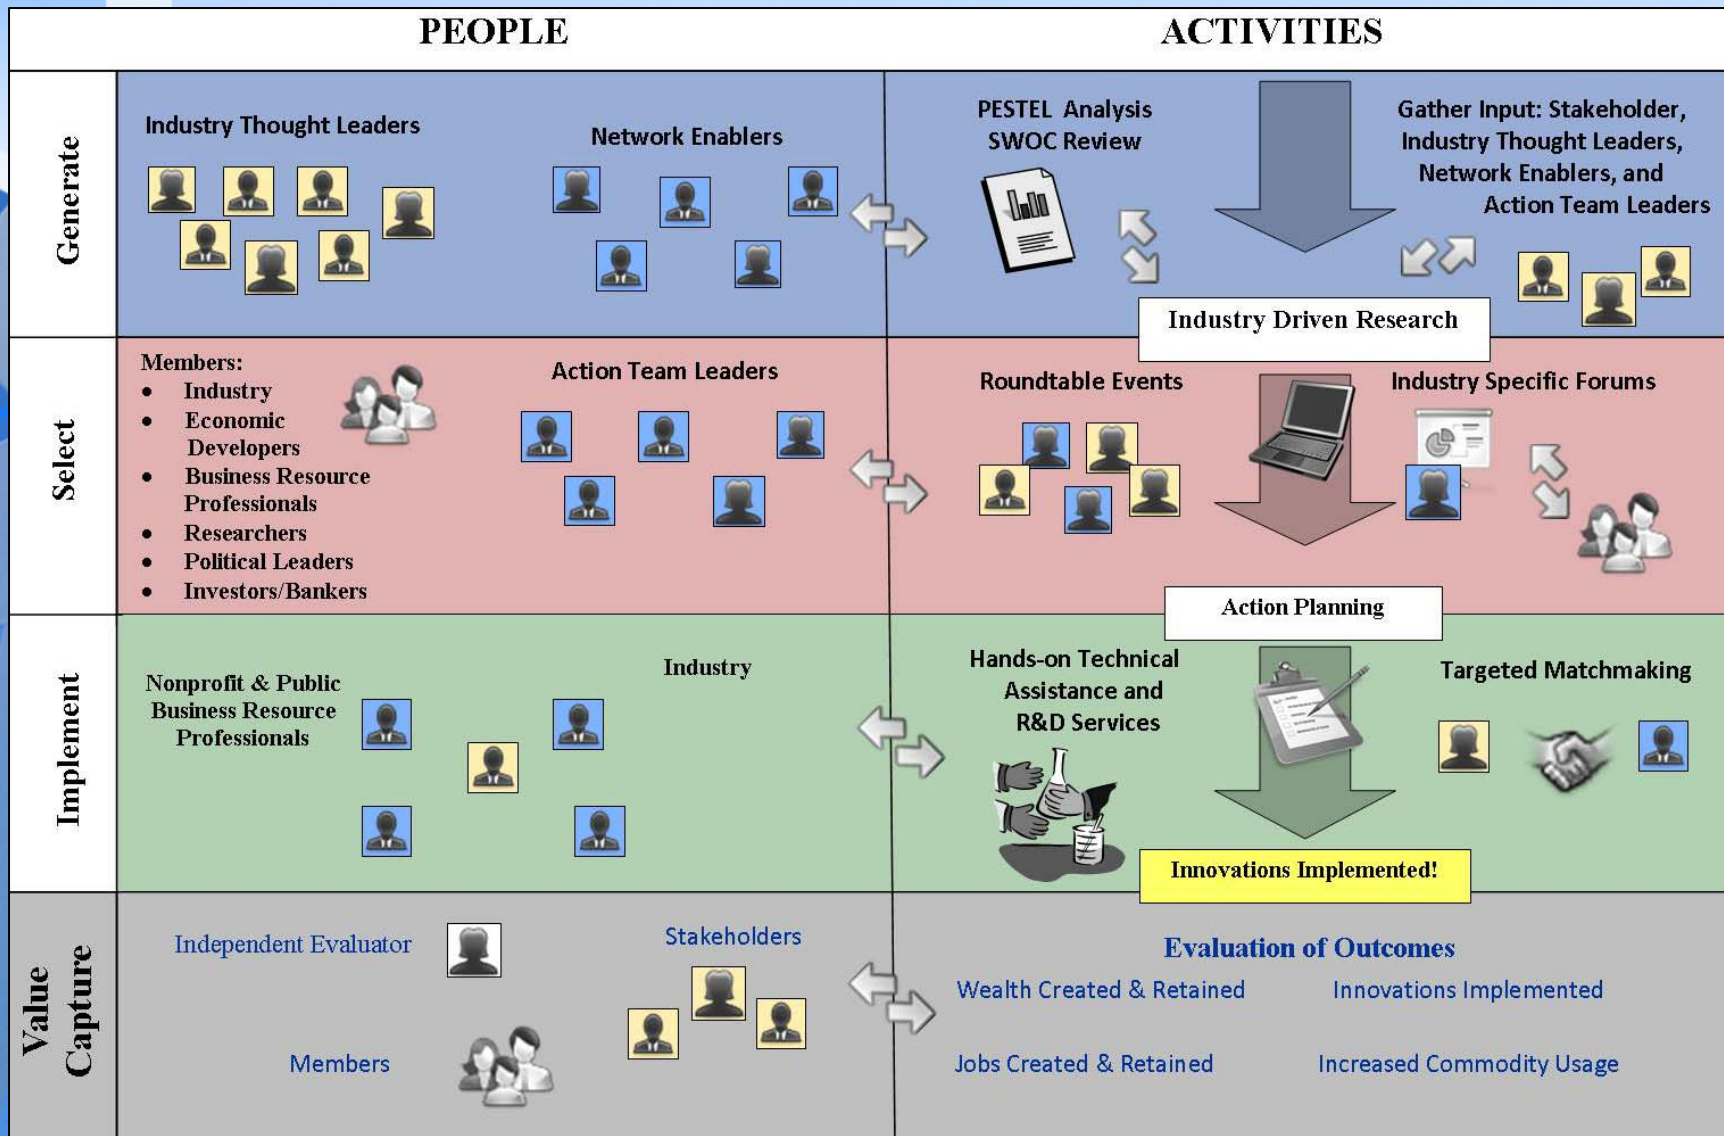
| | PEOPLE | ACTIVITIES |
|---|---|---|
| Generate | Industry Thought Leaders<br>Network Enablers | PESTEL Analysis SWOC Review<br>Gather Input: Stakeholder, Industry Thought Leaders, Network Enablers, and Action Team Leaders<br>Industry Driven Research |
| Select | Members:<br>• Industry<br>• Economic Developers<br>• Business Resource Professionals<br>• Researchers<br>• Political Leaders<br>• Investors/Bankers<br>Action Team Leaders | Roundtable Events<br>Industry Specific Forums<br>Action Planning |
| Implement | Nonprofit & Public Business Resource Professionals<br>Industry | Hands-on Technical Assistance and R&D Services<br>Targeted Matchmaking<br>Innovations Implemented! |
| Value Capture | Independent Evaluator<br>Stakeholders<br>Members | Evaluation of Outcomes<br>Wealth Created & Retained<br>Innovations Implemented<br>Jobs Created & Retained<br>Increased Commodity Usage |